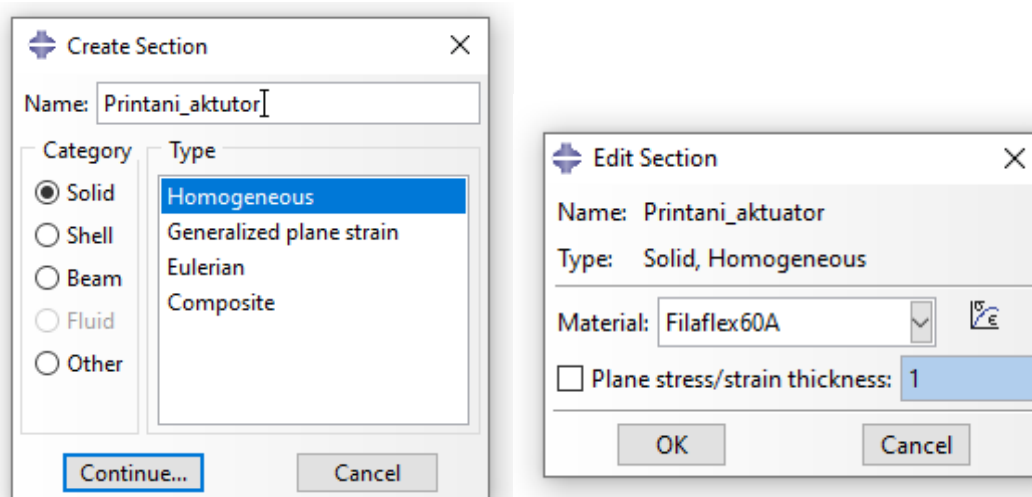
Create Section
Name: Printani_aktutor
Category
Solid
Shell
Beam
Fluid
Other
Type
Homogeneous
Generalized plane strain
Eulerian
Composite
Continue...
Cancel

Edit Section
Name: Printani_aktuator
Type: Solid, Homogeneous
Material: Filaflex60A
Plane stress/strain thickness: 1
OK
Cancel